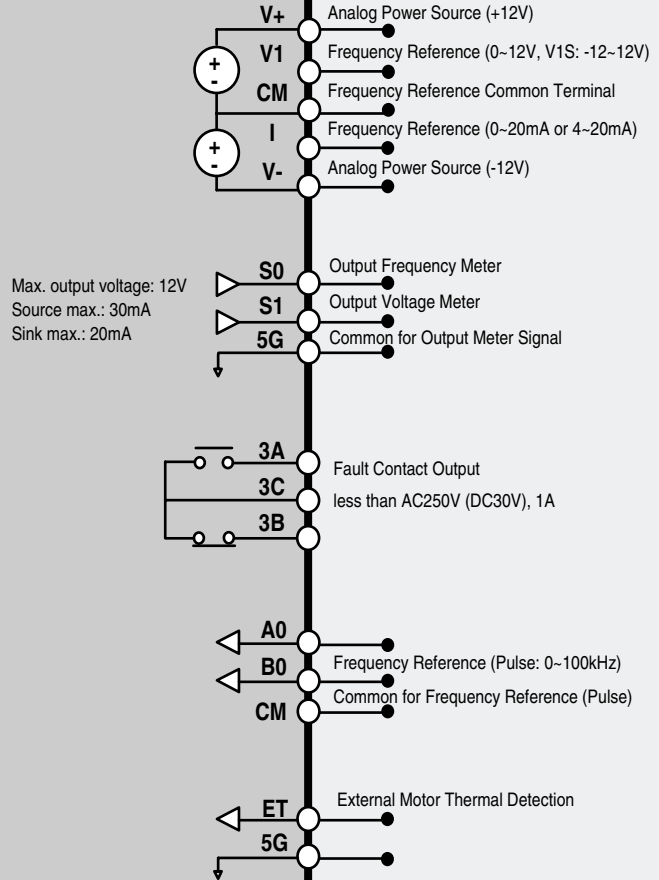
V+
Analog Power Source (+12V)
+
-
V1
Frequency Reference (0~12V, V1S: -12~12V)
CM
Frequency Reference Common Terminal
+
-
I
Frequency Reference (0~20mA or 4~20mA)
V-
Analog Power Source (-12V)

Max. output voltage: 12V
Source max.: 30mA
Sink max.: 20mA
S0
Output Frequency Meter
S1
Output Voltage Meter
5G
Common for Output Meter Signal

3A
Fault Contact Output
3C
less than AC250V (DC30V), 1A
3B

A0
B0
Frequency Reference (Pulse: 0~100kHz)
CM
Common for Frequency Reference (Pulse)

ET
External Motor Thermal Detection
5G